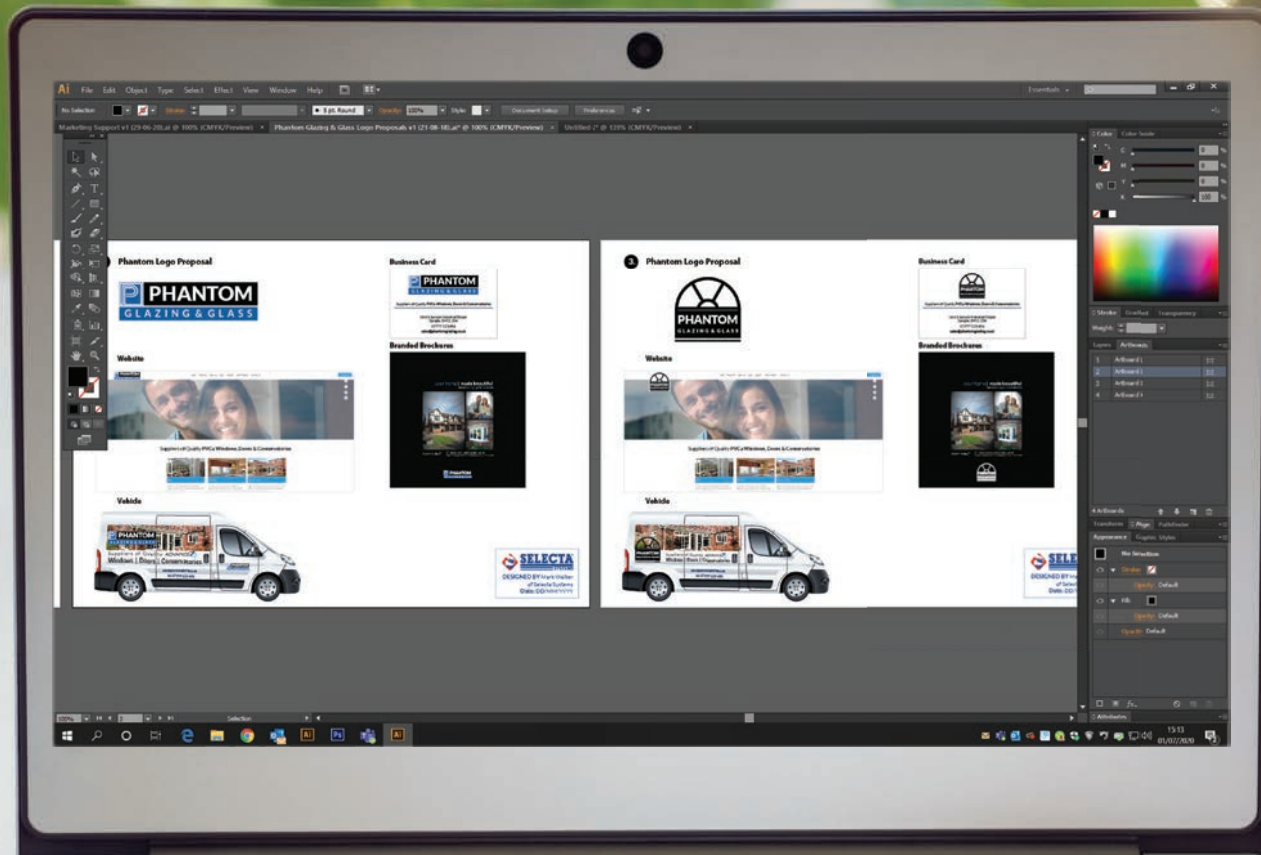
Ai File Edit Object Type Select Effect View Window Help

No Selection Stroke 5 pt. Round Opacity: 100% Style: Document Setup Preferences

Essentials

Marketing Support v1 (29-06-20).ai @ 100% (CMYK/Preview) × Phantom Glazing & Glass Logo Proposals v1 (21-08-18).ai* @ 100% (CMYK/Preview) × Untitled-2* @ 120% (CMYK/Preview) ×

Phantom Logo Proposal

PHANTOM
GLAZING & GLASS

Business Card

PHANTOM

Branded Brochures

Website

Suppliers of Quality PVCu Windows, Doors & Conservatories

Vehicle

PHANTOM

Suppliers of Quality ADVANCE
Windows | Doors | Conservatories

SELECTA
DESIGNED BY Mark Walker of Selecta Systems
Date: DD/MM/YYYY

3. Phantom Logo Proposal

PHANTOM
GLAZING & GLASS

Business Card

Branded Brochures

Website

Suppliers of Quality PVCu Windows, Doors & Conservatories

Vehicle

SELEC
DESIGNED BY
Date: DD

Color Color Guide
C
M
Y
K 100 %

Stroke Gradient Transparency
Weight:

Layers Artboards
1 Artboard 1
2 Artboard 2
3 Artboard 3
4 Artboard 4

4 Artboards

Transform Align Pathfinder
Appearance Graphic Styles
No Selection
Stroke
Opacity: Default
Fill
Opacity: Default
Opacity: Default

100% Selection

Attributes

15:13
01/07/2020